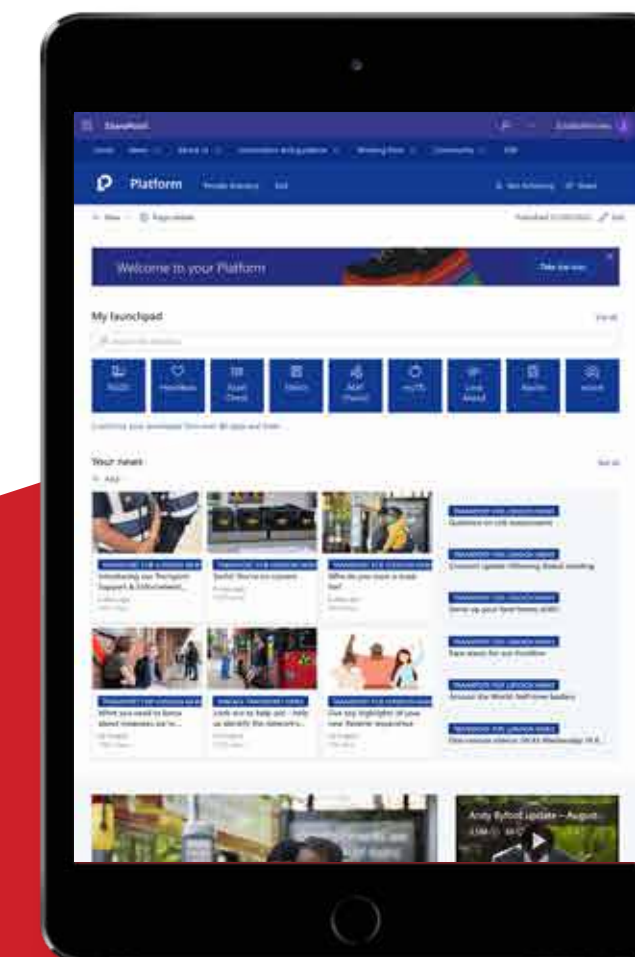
SharePoint

Platform

Welcome to your Platform

My launchpad

Your news

Introducing our Transport Support & Enforcement...

Who do you turn to...

What you need to know about...

Look out to help aid

Our top highlights of your new Platform

Andy Byford Update – August